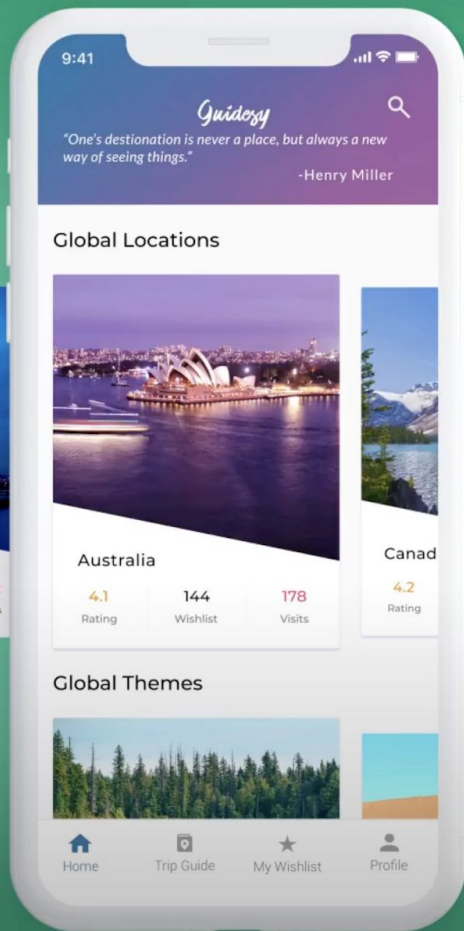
9:41

Guidezy

"One's destionation is never a place, but always a new way of seeing things."

-Henry Miller

Global Locations

Australia

4.1
Rating

144
Wishlist

178
Visits

Canad

4.2
Rating

Global Themes

Home

Trip Guide

My Wishlist

Profile